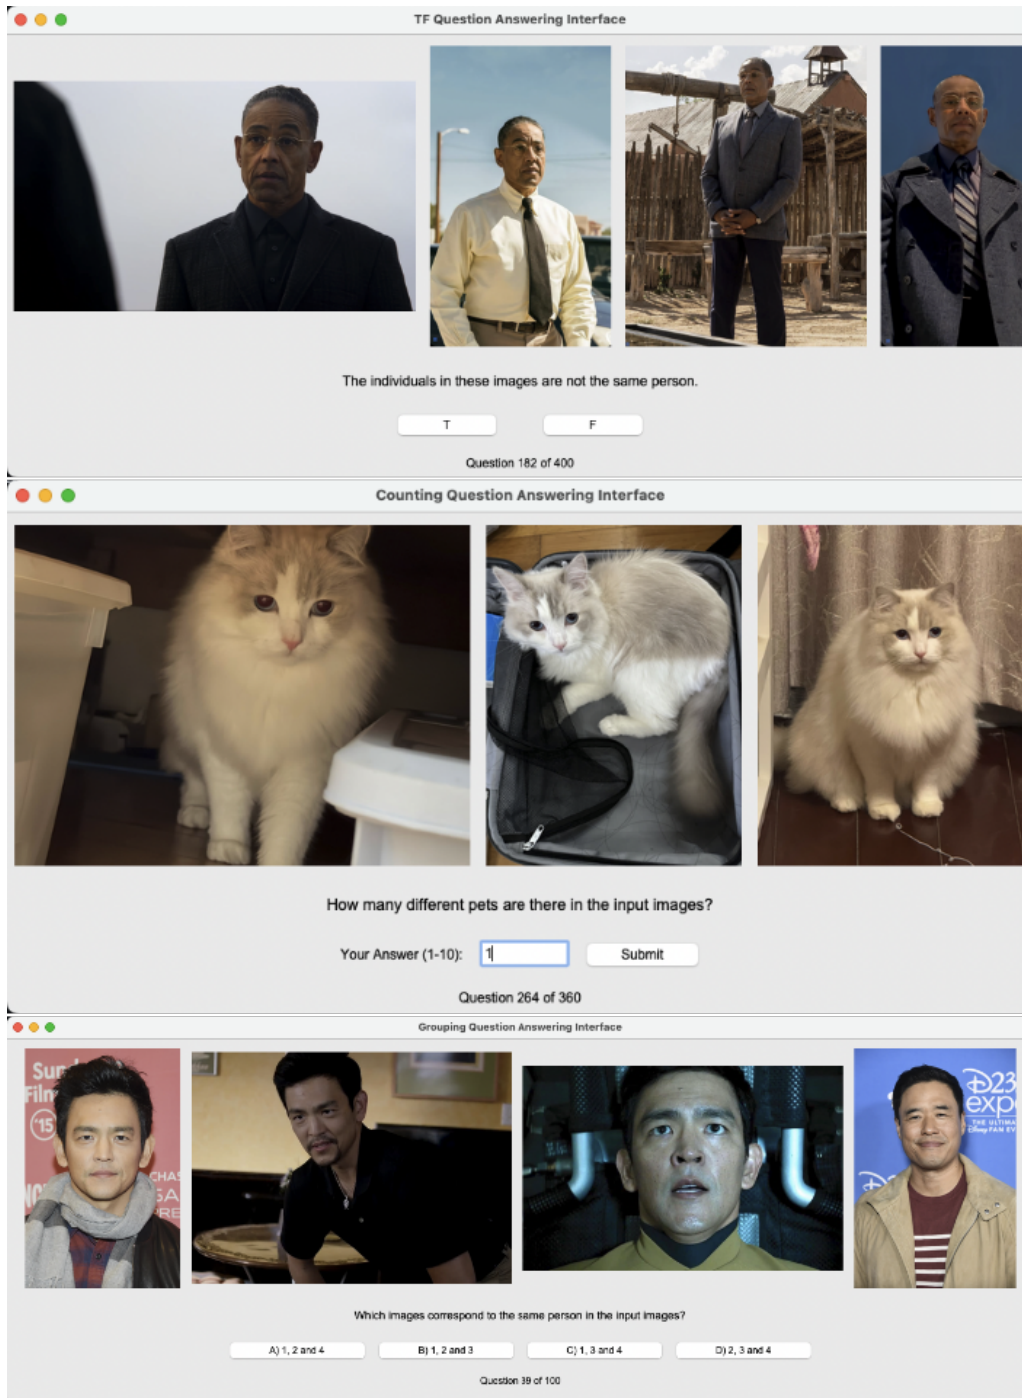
TF Question Answering Interface

The individuals in these images are not the same person.

T

F

Question 182 of 400

Counting Question Answering Interface

How many different pets are there in the input images?

Your Answer (1-10): 1

Submit

Question 264 of 360

Grouping Question Answering Interface

Sun
Film
'15
CHAS
SA
RE

D23
expo
THE ULTIMA
FAN EV

Which images correspond to the same person in the input images?

A) 1, 2 and 4

B) 1, 2 and 3

C) 1, 3 and 4

D) 2, 3 and 4

Question 39 of 100